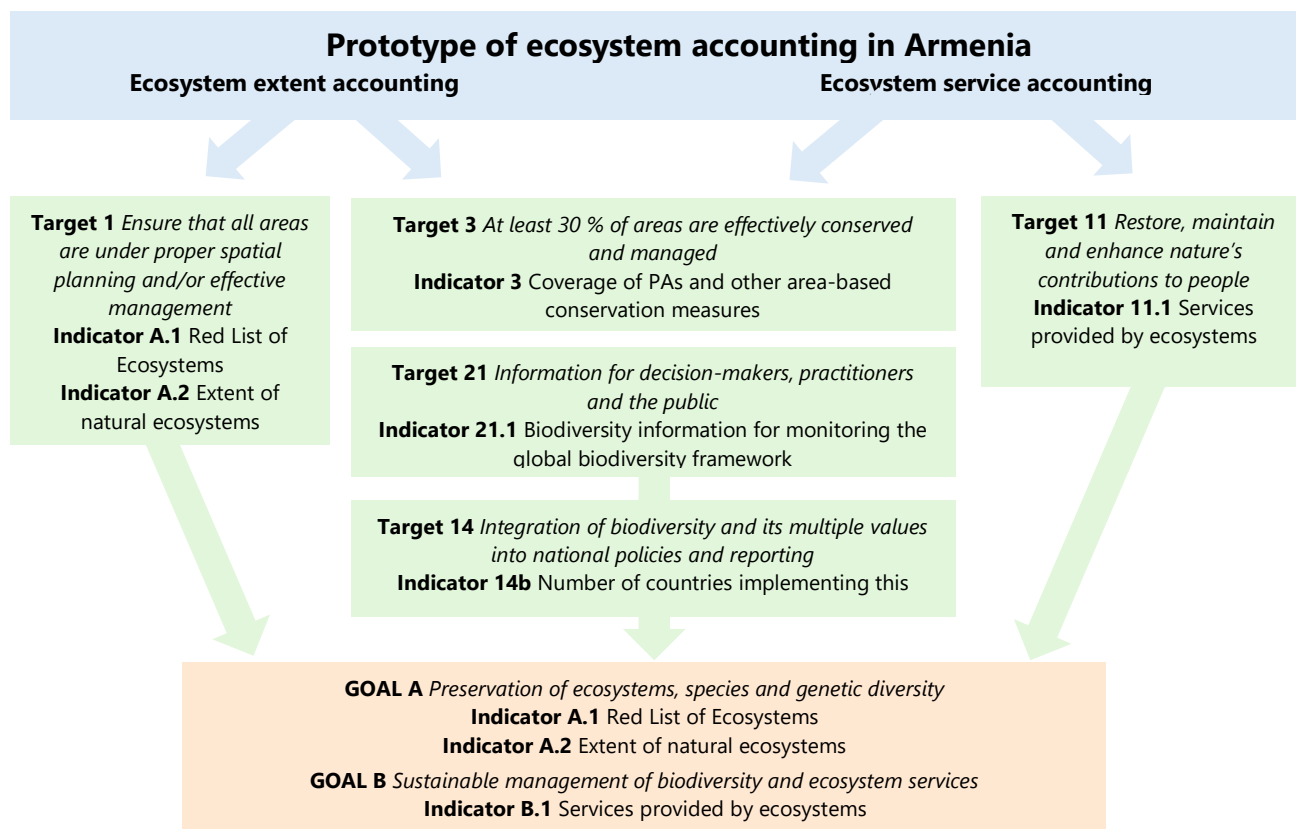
Prototype of ecosystem accounting in Armenia

Ecosystem extent accounting

Ecosystem service accounting

Target 1 Ensure that all areas are under proper spatial planning and/or effective management
Indicator A.1 Red List of Ecosystems
Indicator A.2 Extent of natural ecosystems

Target 3 At least 30 % of areas are effectively conserved and managed
Indicator 3 Coverage of PAs and other area-based conservation measures

Target 21 Information for decision-makers, practitioners and the public
Indicator 21.1 Biodiversity information for monitoring the global biodiversity framework

Target 14 Integration of biodiversity and its multiple values into national policies and reporting
Indicator 14b Number of countries implementing this

Target 11 Restore, maintain and enhance nature's contributions to people
Indicator 11.1 Services provided by ecosystems

GOAL A Preservation of ecosystems, species and genetic diversity
Indicator A.1 Red List of Ecosystems
Indicator A.2 Extent of natural ecosystems

GOAL B Sustainable management of biodiversity and ecosystem services
Indicator B.1 Services provided by ecosystems